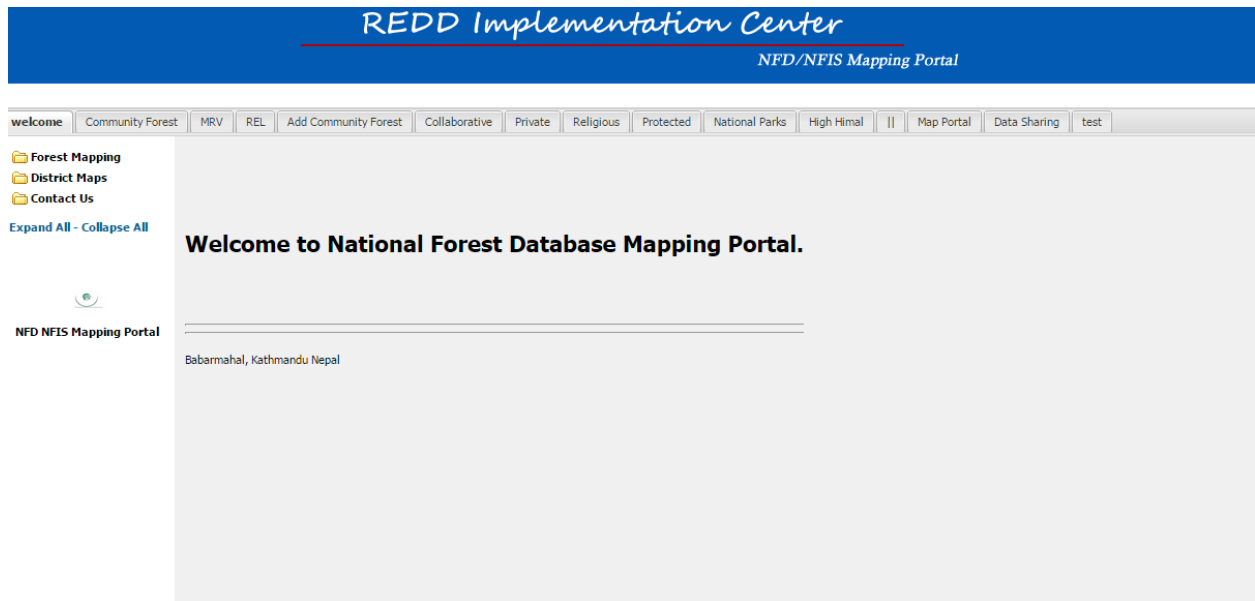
REDD Implementation Center

NFD/NFIS Mapping Portal

welcome | Community Forest | MRV | REL | Add Community Forest | Collaborative | Private | Religious | Protected | National Parks | High Himal | || | Map Portal | Data Sharing | test

Forest Mapping
District Maps
Contact Us

Expand All - Collapse All

NFD NFIS Mapping Portal

Welcome to National Forest Database Mapping Portal.

Babarmahal, Kathmandu Nepal